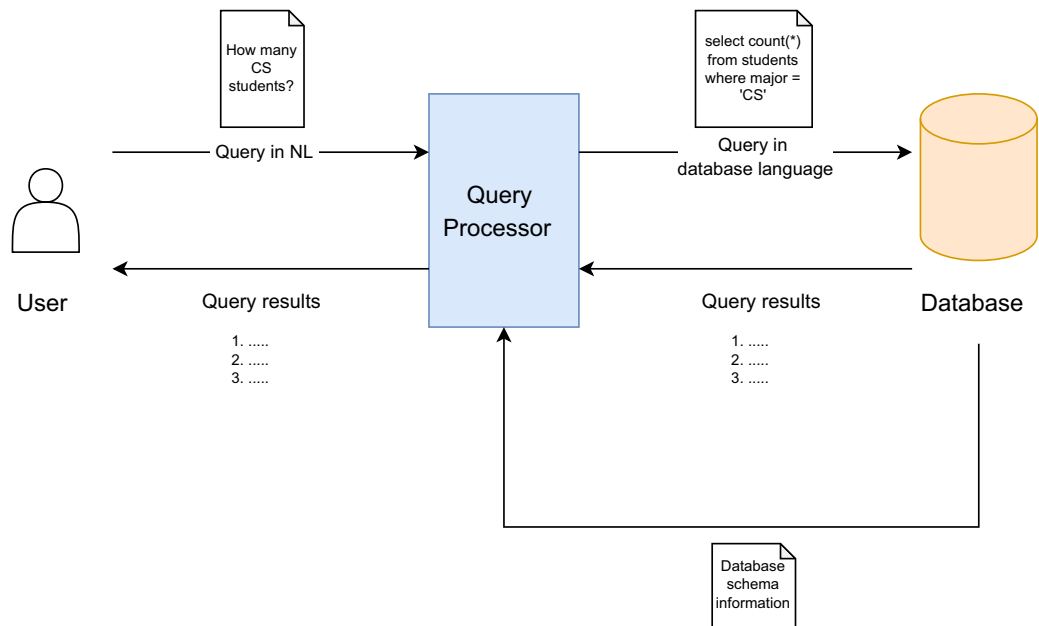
How many CS students?

select count(*) from students where major = 'CS'

Query in NL

Query Processor

Query in database language

User

Database

Query results

1. .....
2. .....
3. .....

Query results

1. .....
2. .....
3. .....

Database schema information